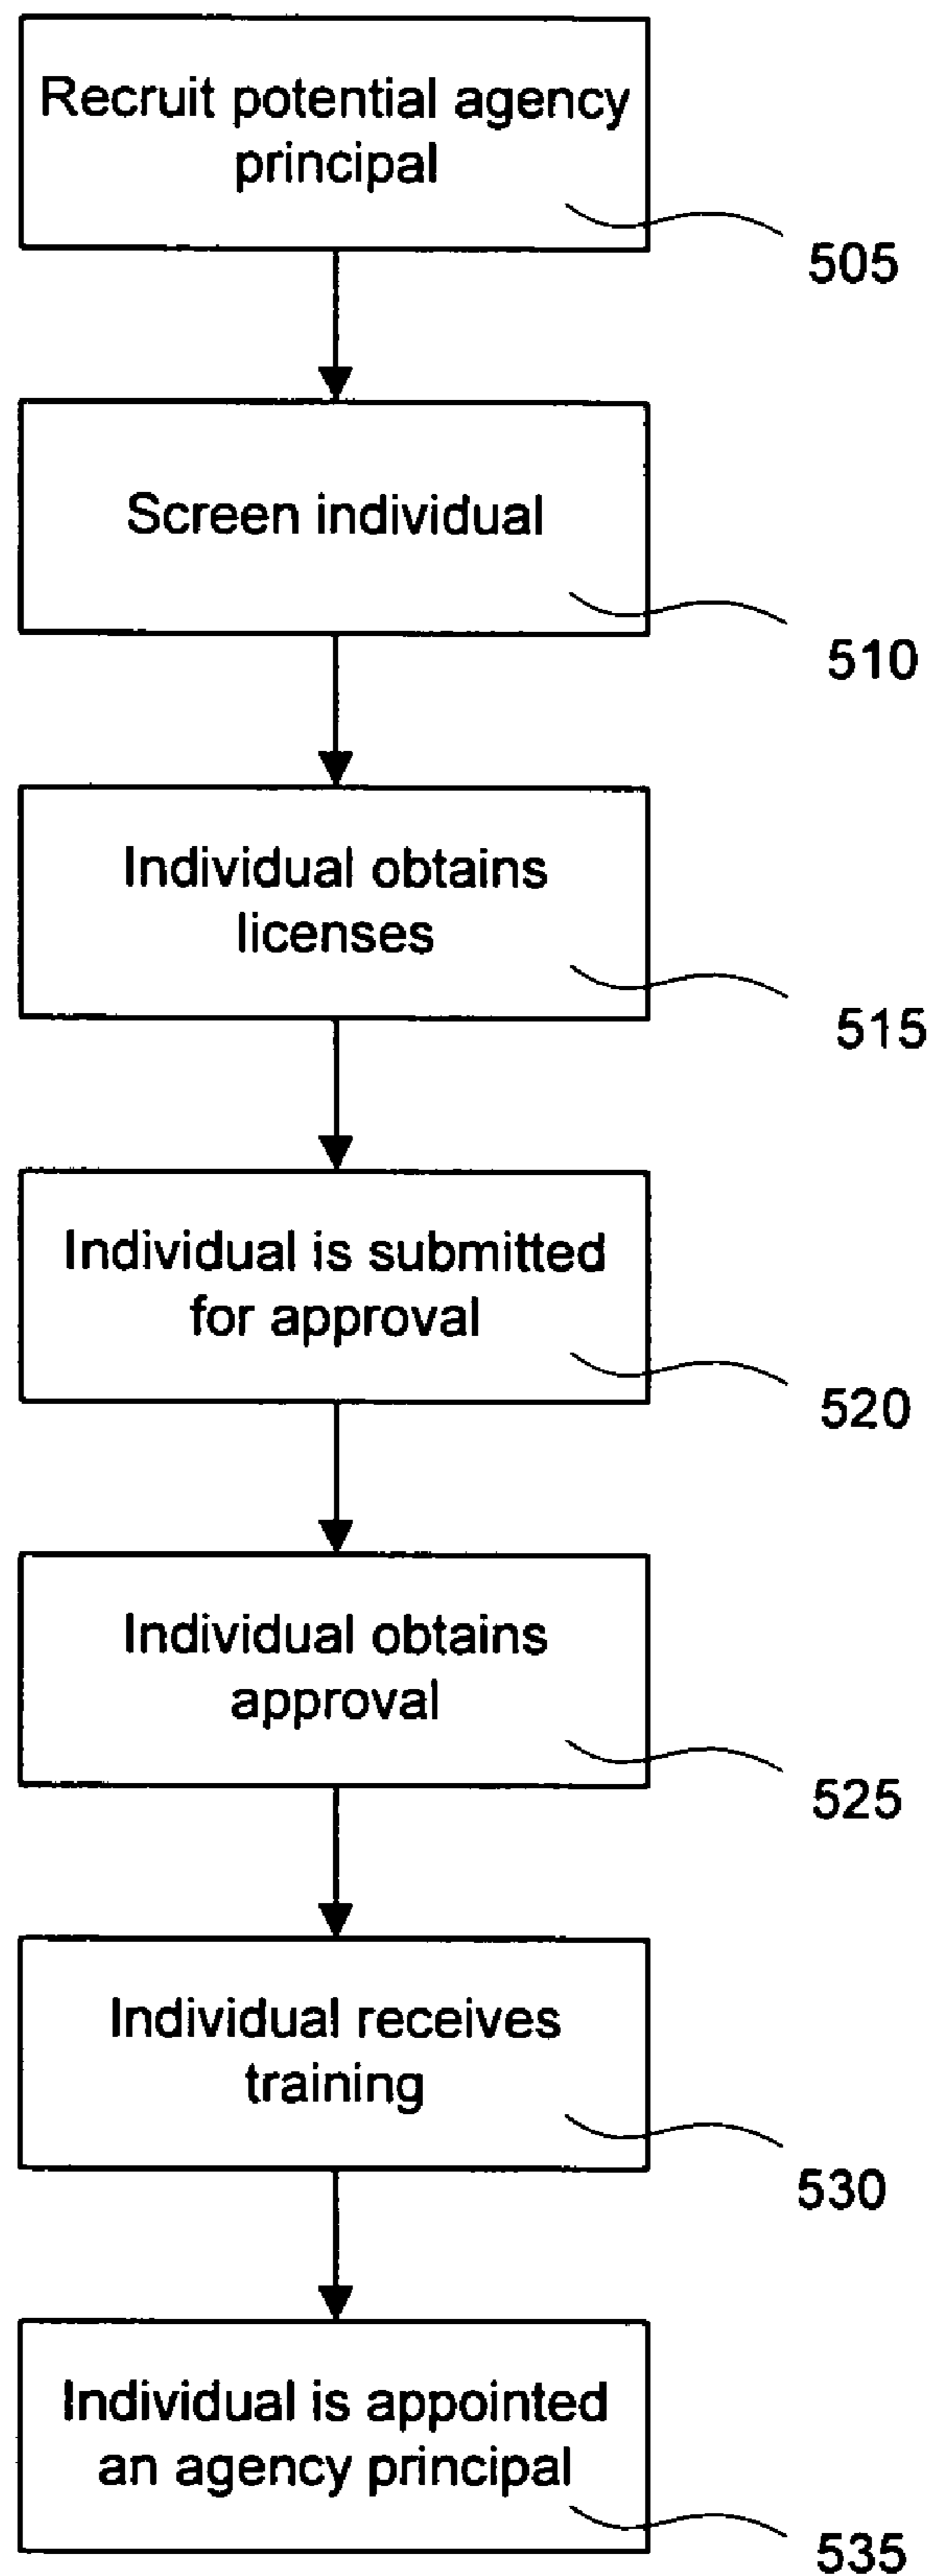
Recruit potential agency principal

505

Screen individual

510

Individual obtains licenses

515

Individual is submitted for approval

520

Individual obtains approval

525

Individual receives training

530

Individual is appointed an agency principal

535